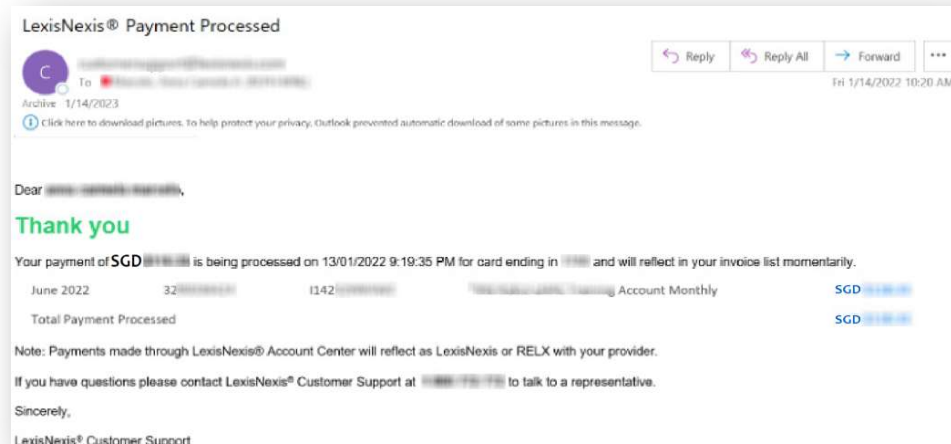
LexisNexis® Payment Processed

C

To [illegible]

Archive 1/14/2023

Reply | Reply All | Forward | ...

Fri 1/14/2022 10:20 AM

Click here to download pictures. To help protect your privacy, Outlook prevented automatic download of some pictures in this message.

Dear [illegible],

Thank you

Your payment of SGD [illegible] is being processed on 13/01/2022 9:19:35 PM for card ending in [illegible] and will reflect in your invoice list momentarily.

| | | | | |
|---|---|---|---|---|
| June 2022 | 32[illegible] | I142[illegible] | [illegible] Account Monthly | SGD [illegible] |
| Total Payment Processed | | | | SGD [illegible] |

Note: Payments made through LexisNexis® Account Center will reflect as LexisNexis or RELX with your provider.

If you have questions please contact LexisNexis® Customer Support at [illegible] to talk to a representative.

Sincerely,

LexisNexis® Customer Support